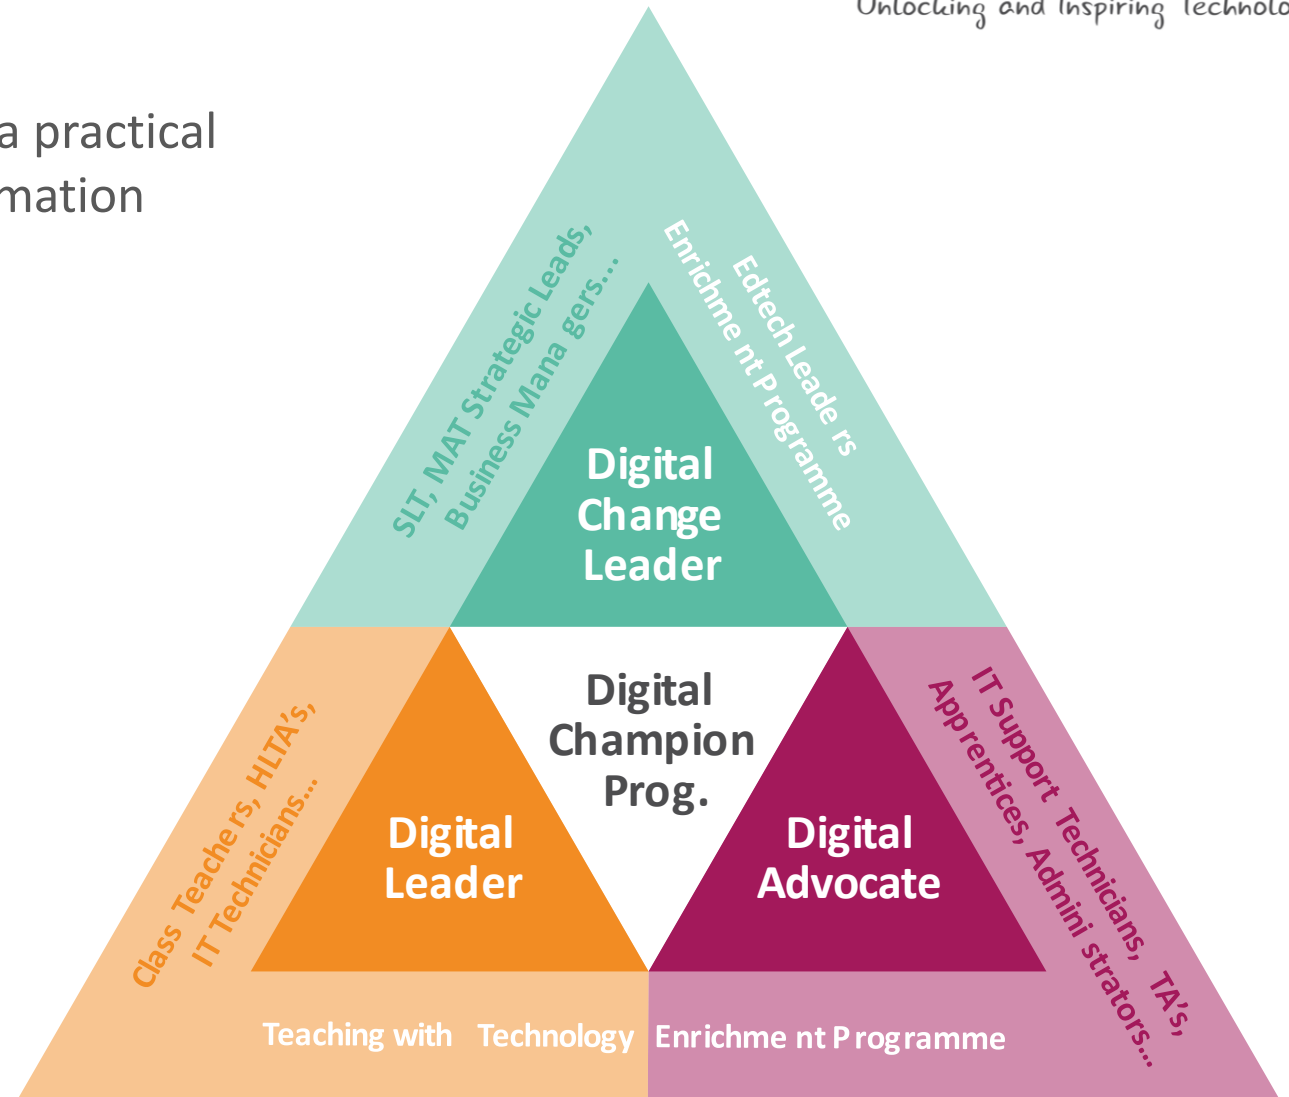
Unlocking and Inspiring Technolo

a practical
mation

SLT, MAT Strategic Leads, Business Mana gers...

Edtech Leade rs Enrichme nt Programme

Digital Change Leader

Digital Champion Prog.

Class Teache rs, HLTA's, IT Technicians...

Digital Leader

Digital Advocate

IT Support Technicians, TA's, Apprentices, Admini strators...

Teaching with Technology

Enrichme nt Programme